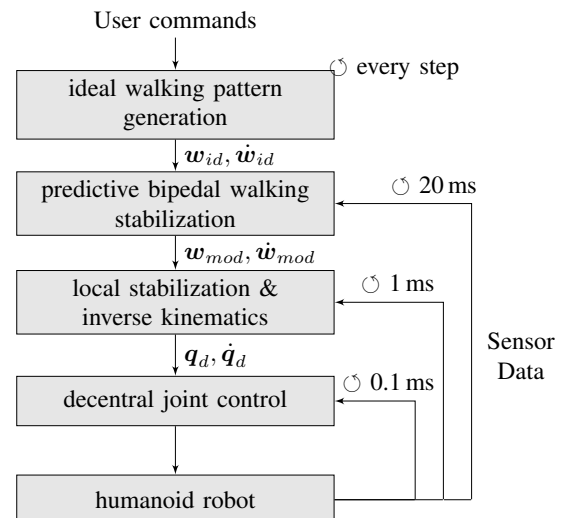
User commands

↻ every step

ideal walking pattern generation

$\boldsymbol{w}_{id}, \dot{\boldsymbol{w}}_{id}$

↻ 20 ms

predictive bipedal walking stabilization

$\boldsymbol{w}_{mod}, \dot{\boldsymbol{w}}_{mod}$

↻ 1 ms

local stabilization & inverse kinematics

$\boldsymbol{q}_{d}, \dot{\boldsymbol{q}}_{d}$

Sensor Data

↻ 0.1 ms

decentral joint control

humanoid robot